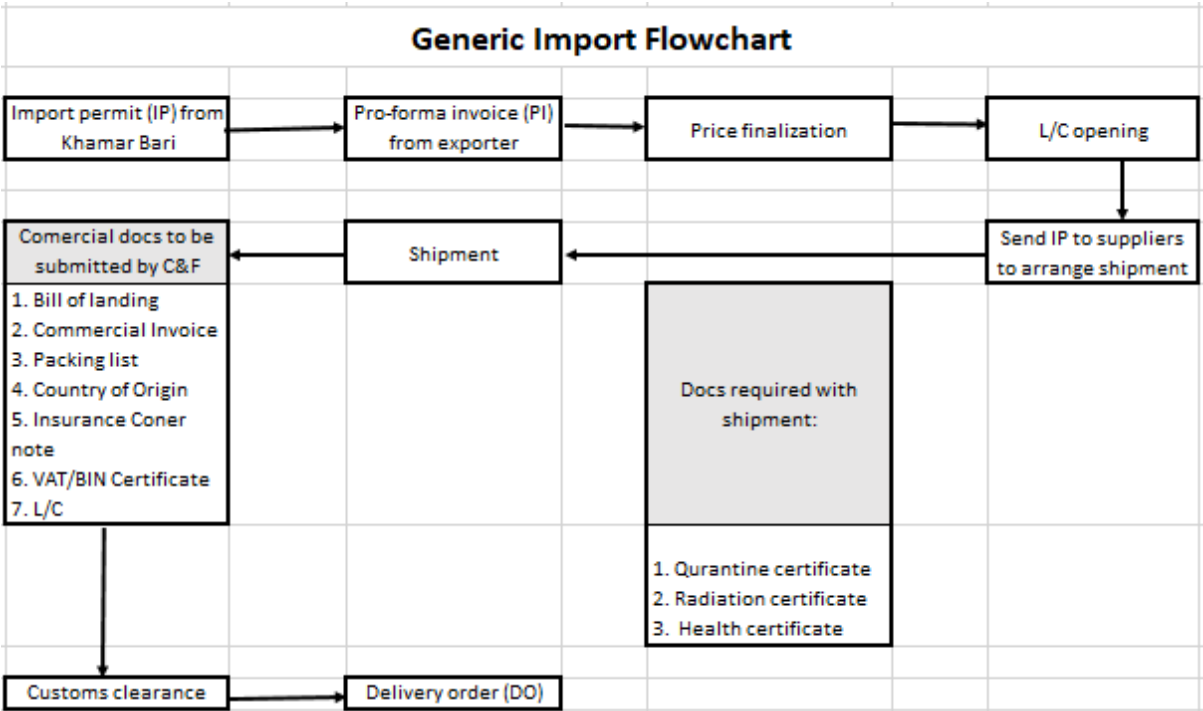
Generic Import Flowchart

Import permit (IP) from Khamar Bari

Pro-forma invoice (PI) from exporter

Price finalization

L/C opening

Send IP to suppliers to arrange shipment

Shipment

Comercial docs to be submitted by C&F

1. Bill of landing
2. Commercial Invoice
3. Packing list
4. Country of Origin
5. Insurance Coner note
6. VAT/BIN Certificate
7. L/C

Docs required with shipment:

1. Qurantine certificate
2. Radiation certificate
3. Health certificate

Customs clearance

Delivery order (DO)